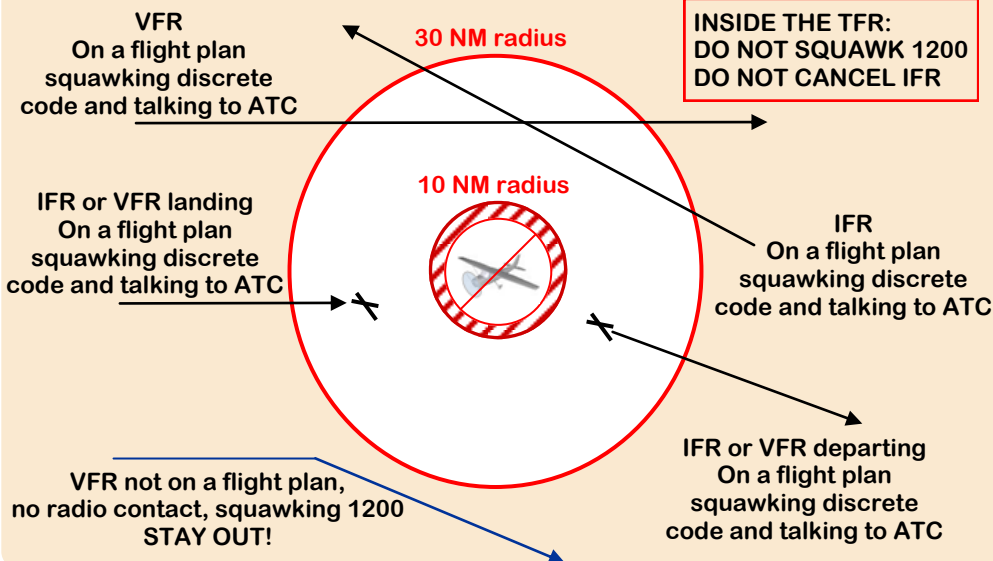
VFR
On a flight plan
squawking discrete
code and talking to ATC

30 NM radius

INSIDE THE TFR:
DO NOT SQUAWK 1200
DO NOT CANCEL IFR

10 NM radius

IFR or VFR landing
On a flight plan
squawking discrete
code and talking to ATC

IFR
On a flight plan
squawking discrete
code and talking to ATC

IFR or VFR departing
On a flight plan
squawking discrete
code and talking to ATC

VFR not on a flight plan,
no radio contact, squawking 1200
STAY OUT!